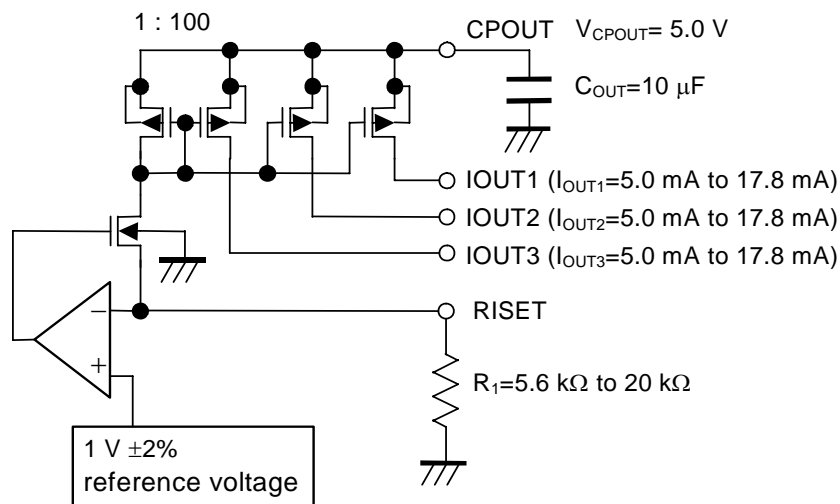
1 : 100

CPOUT $V_{CPOUT}$= 5.0 V

$C_{OUT}$=10 μF

IOUT1 ($I_{OUT1}$=5.0 mA to 17.8 mA)

IOUT2 ($I_{OUT2}$=5.0 mA to 17.8 mA)

IOUT3 ($I_{OUT3}$=5.0 mA to 17.8 mA)

−

+

RISET

$R_1$=5.6 kΩ to 20 kΩ

1 V ±2%
reference voltage